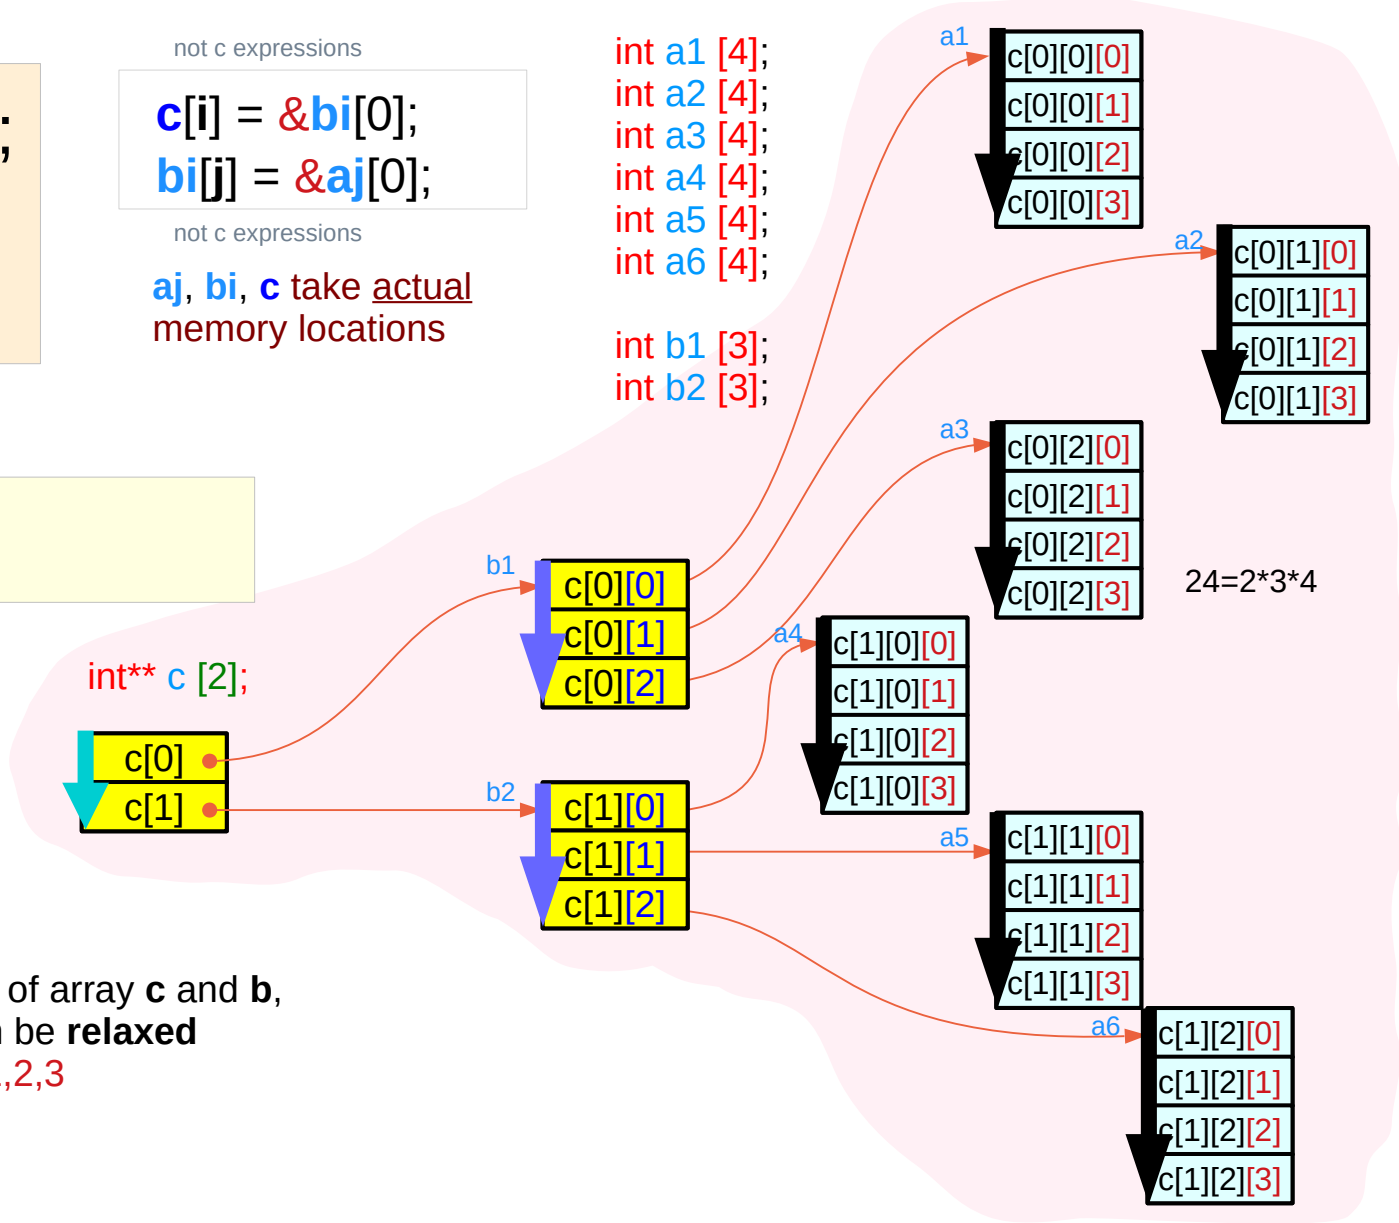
.
;

not c expressions

c[i] = &bi[0];
bi[j] = &aj[0];

not c expressions

aj, bi, c take actual memory locations

int a1 [4];
int a2 [4];
int a3 [4];
int a4 [4];
int a5 [4];
int a6 [4];

int b1 [3];
int b2 [3];

a1
c[0][0][0]
c[0][0][1]
c[0][0][2]
c[0][0][3]

a2
c[0][1][0]
c[0][1][1]
c[0][1][2]
c[0][1][3]

a3
c[0][2][0]
c[0][2][1]
c[0][2][2]
c[0][2][3]

24=2*3*4

b1
c[0][0]
c[0][1]
c[0][2]

a4
c[1][0][0]
c[1][0][1]
c[1][0][2]
c[1][0][3]

int** c [2];

c[0]
c[1]

b2
c[1][0]
c[1][1]
c[1][2]

a5
c[1][1][0]
c[1][1][1]
c[1][1][2]
c[1][1][3]

a6
c[1][2][0]
c[1][2][1]
c[1][2][2]
c[1][2][3]

of array c and b,
be relaxed
,2,3